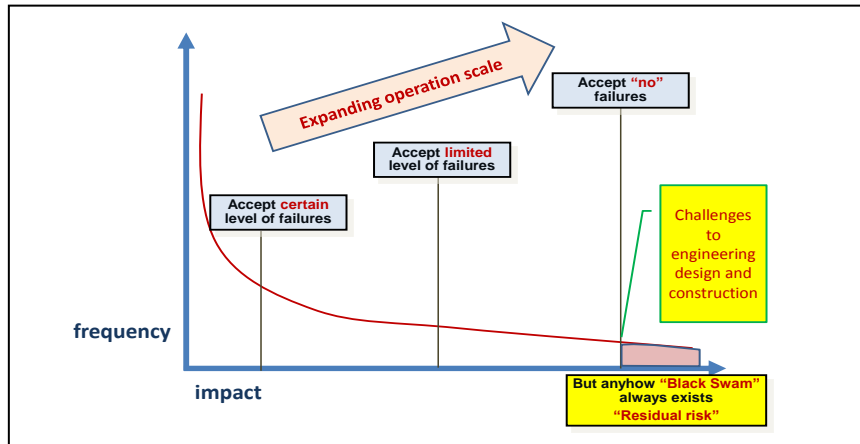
Expanding operation scale

Accept "no" failures

Accept limited level of failures

Accept certain level of failures

Challenges to engineering design and construction

frequency

impact

But anyhow "Black Swam" always exists "Residual risk"